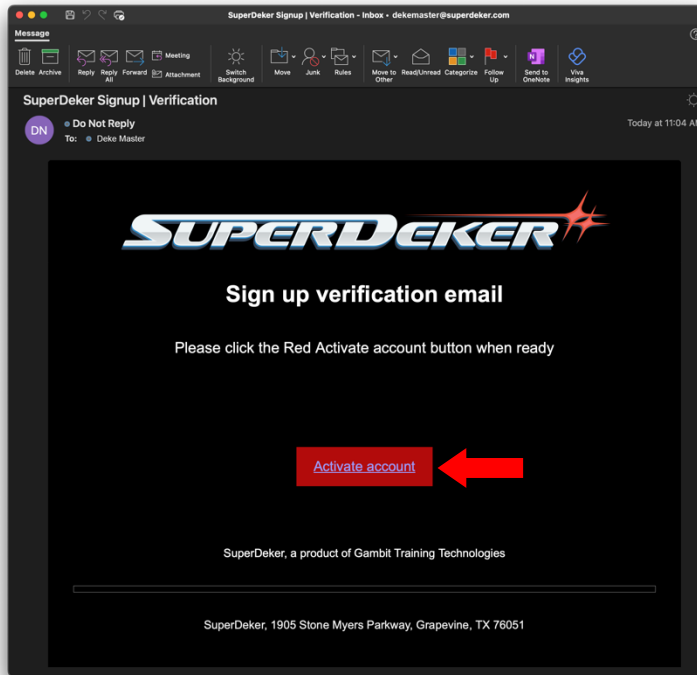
SuperDeker Signup | Verification - Inbox - dekemaster@superdeker.com

Message

Delete Archive Reply Reply All Forward Meeting Attachment Switch Background Move Junk Rules Move to Other Read/Unread Categorize Follow Up Send to OneNote Viva Insights

SuperDeker Signup | Verification

DN Do Not Reply
To: Deke Master

Today at 11:04 A

SUPERDEKER

Sign up verification email

Please click the Red Activate account button when ready

Activate account

SuperDeker, a product of Gambit Training Technologies

SuperDeker, 1905 Stone Myers Parkway, Grapevine, TX 76051